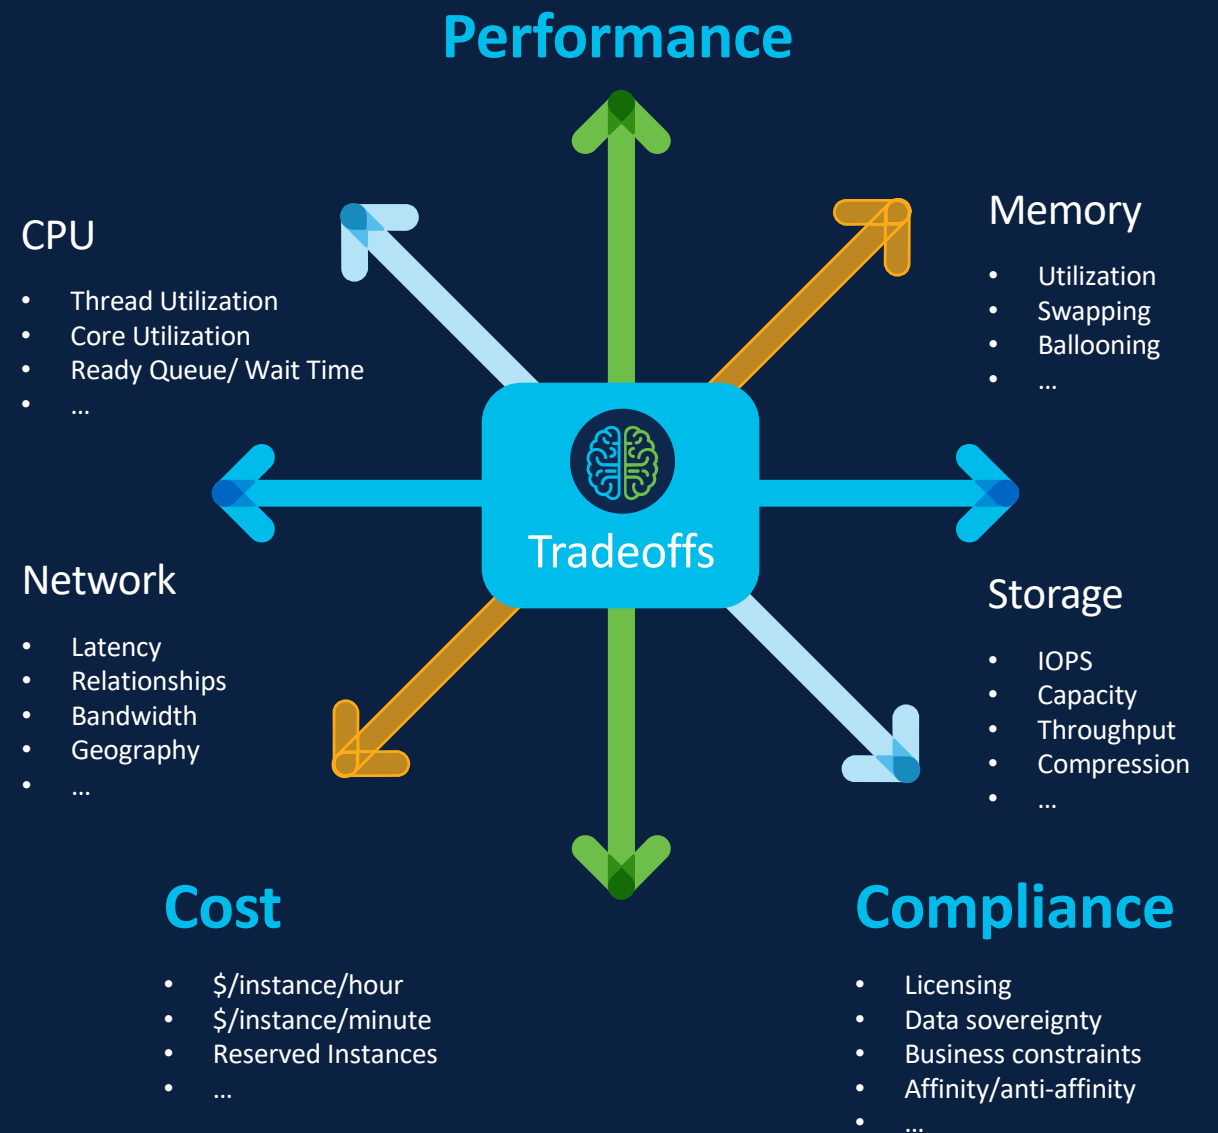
Performance

CPU

- Thread Utilization
- Core Utilization
- Ready Queue/ Wait Time
- …

Memory

- Utilization
- Swapping
- Ballooning
- …

Tradeoffs

Network

- Latency
- Relationships
- Bandwidth
- Geography
- …

Storage

- IOPS
- Capacity
- Throughput
- Compression
- …

Cost

- \$/instance/hour
- \$/instance/minute
- Reserved Instances
- …

Compliance

- Licensing
- Data sovereignty
- Business constraints
- Affinity/anti-affinity
- …